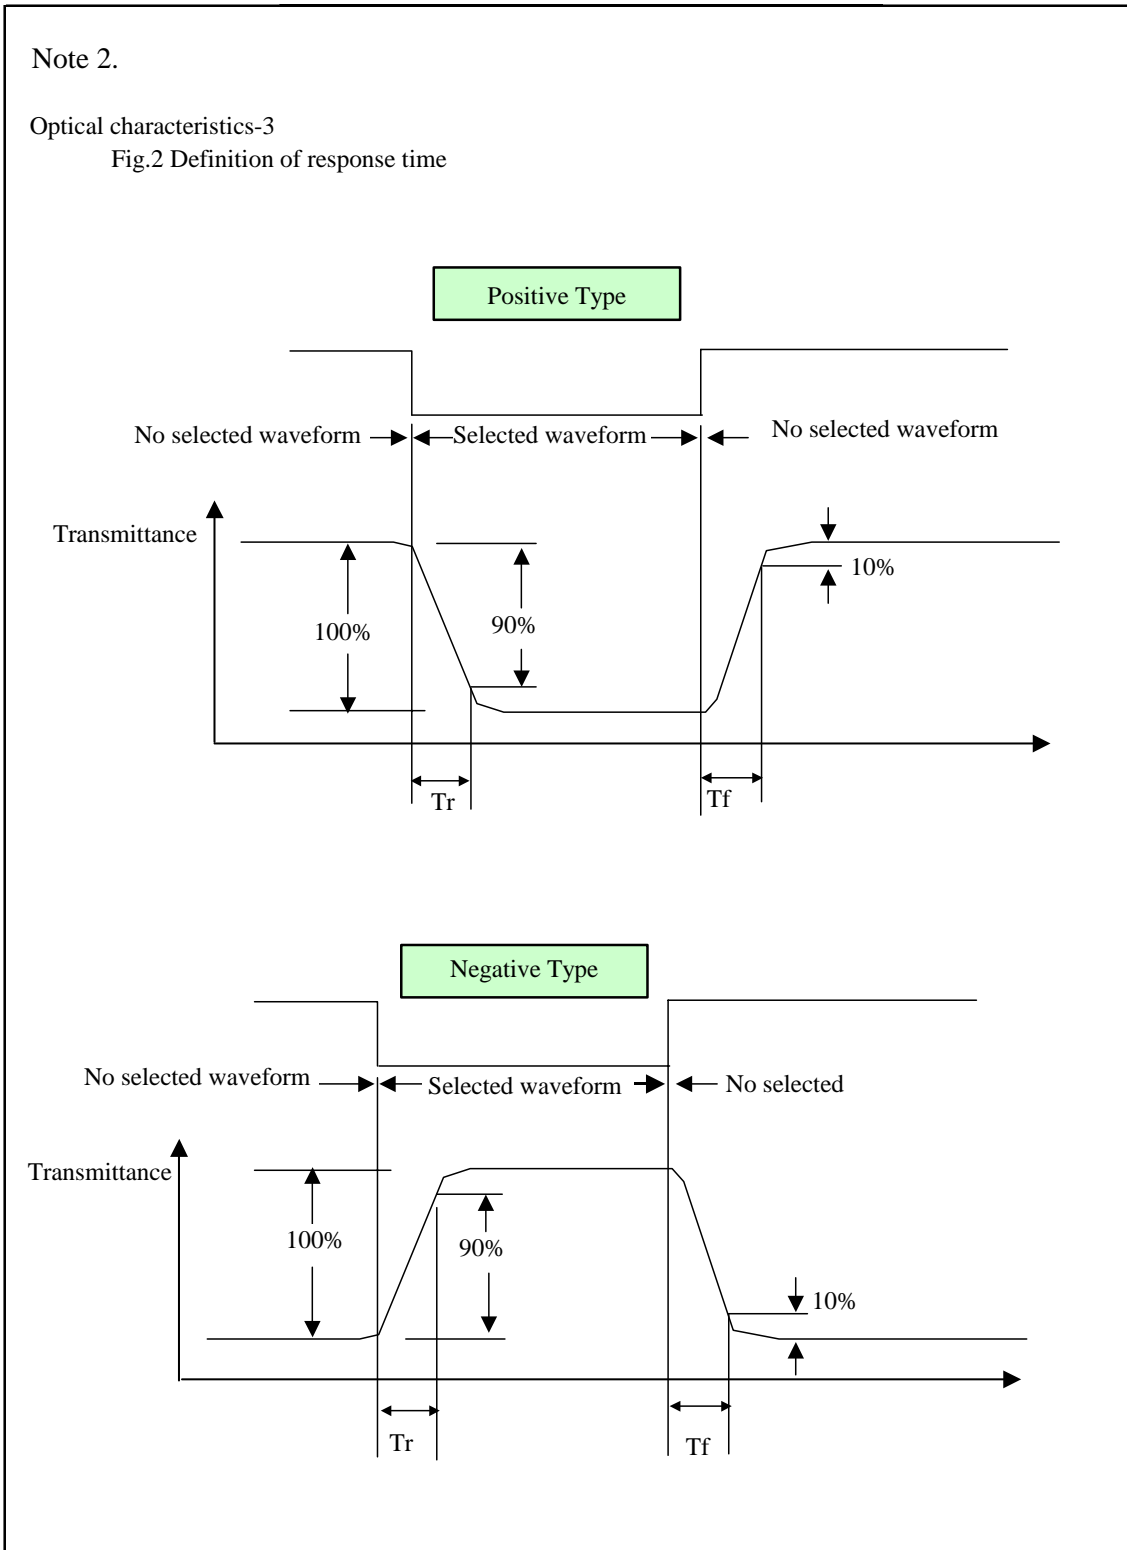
Note 2.

Optical characteristics-3

Fig.2 Definition of response time

Positive Type

No selected waveform

Selected waveform

No selected waveform

Transmittance

100%

90%

10%

Tr

Tf

Negative Type

No selected waveform

Selected waveform

No selected

Transmittance

100%

90%

10%

Tr

Tf